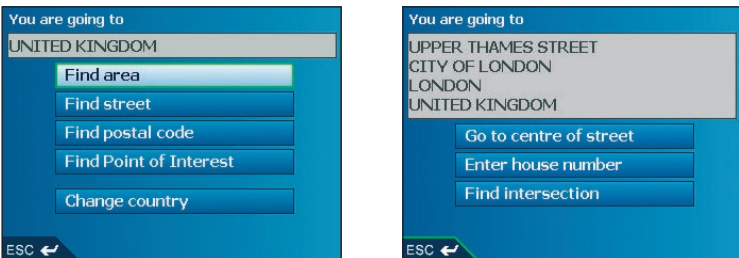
You are going to

UNITED KINGDOM

Find area

Find street

Find postal code

Find Point of Interest

Change country

ESC

You are going to

UPPER THAMES STREET
CITY OF LONDON
LONDON
UNITED KINGDOM

Go to centre of street

Enter house number

Find intersection

ESC